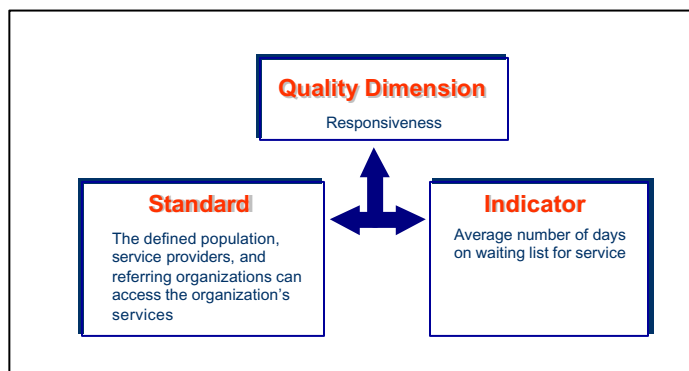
Quality Dimension

Responsiveness

Standard

The defined population, service providers, and referring organizations can access the organization’s services

Indicator

Average number of days on waiting list for service